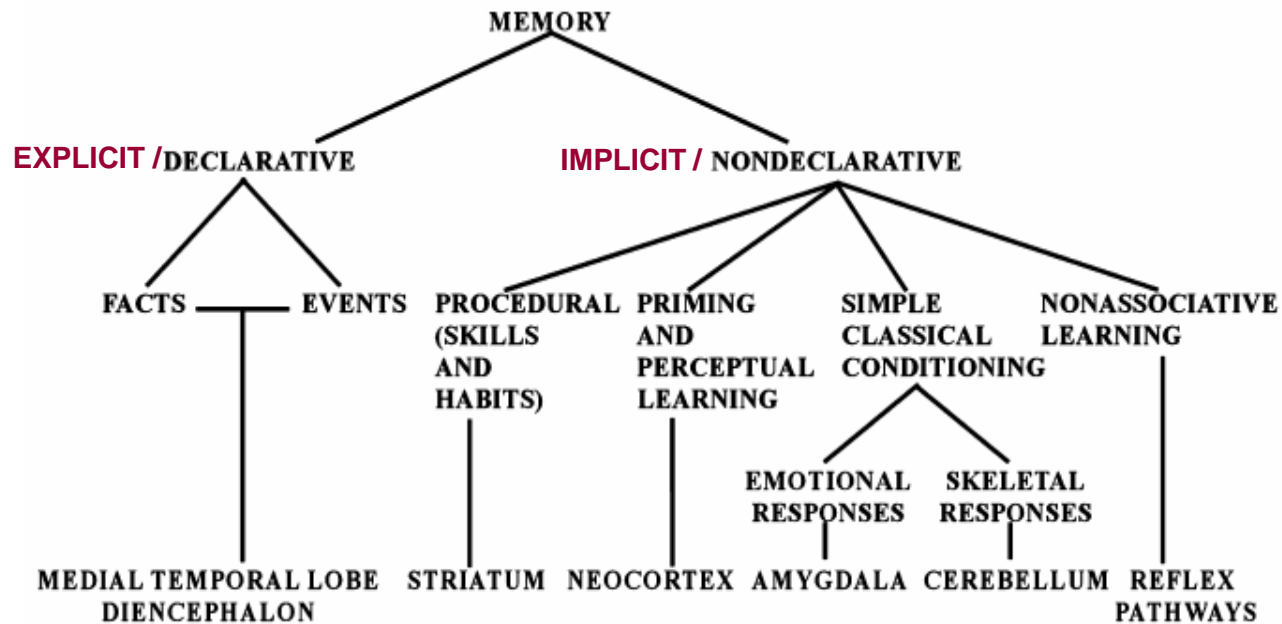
MEMORY

EXPLICIT / DECLARATIVE

IMPLICIT / NONDECLARATIVE

FACTS

EVENTS

PROCEDURAL (SKILLS AND HABITS)

PRIMING AND PERCEPTUAL LEARNING

SIMPLE CLASSICAL CONDITIONING

NONASSOCIATIVE LEARNING

EMOTIONAL RESPONSES

SKELETAL RESPONSES

MEDIAL TEMPORAL LOBE DIENCEPHALON

STRIATUM

NEOCORTEX

AMYGDALA

CEREBELLUM

REFLEX PATHWAYS